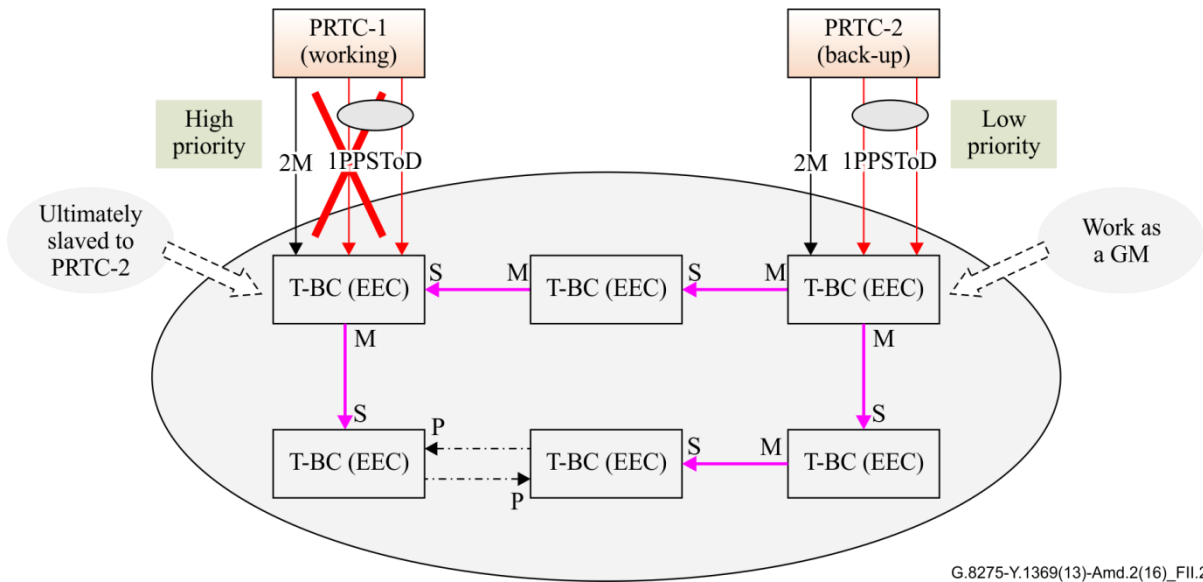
PRTC-1 (working)

PRTC-2 (back-up)

High priority

2M

1PPSToD

2M

1PPSToD

Low priority

Ultimately slaved to PRTC-2

Work as a GM

S

M

S

M

T-BC (EEC)

T-BC (EEC)

T-BC (EEC)

M

M

S

S

P

S

M

T-BC (EEC)

T-BC (EEC)

T-BC (EEC)

P

G.8275-Y.1369(13)-Amd.2(16)_FII.2